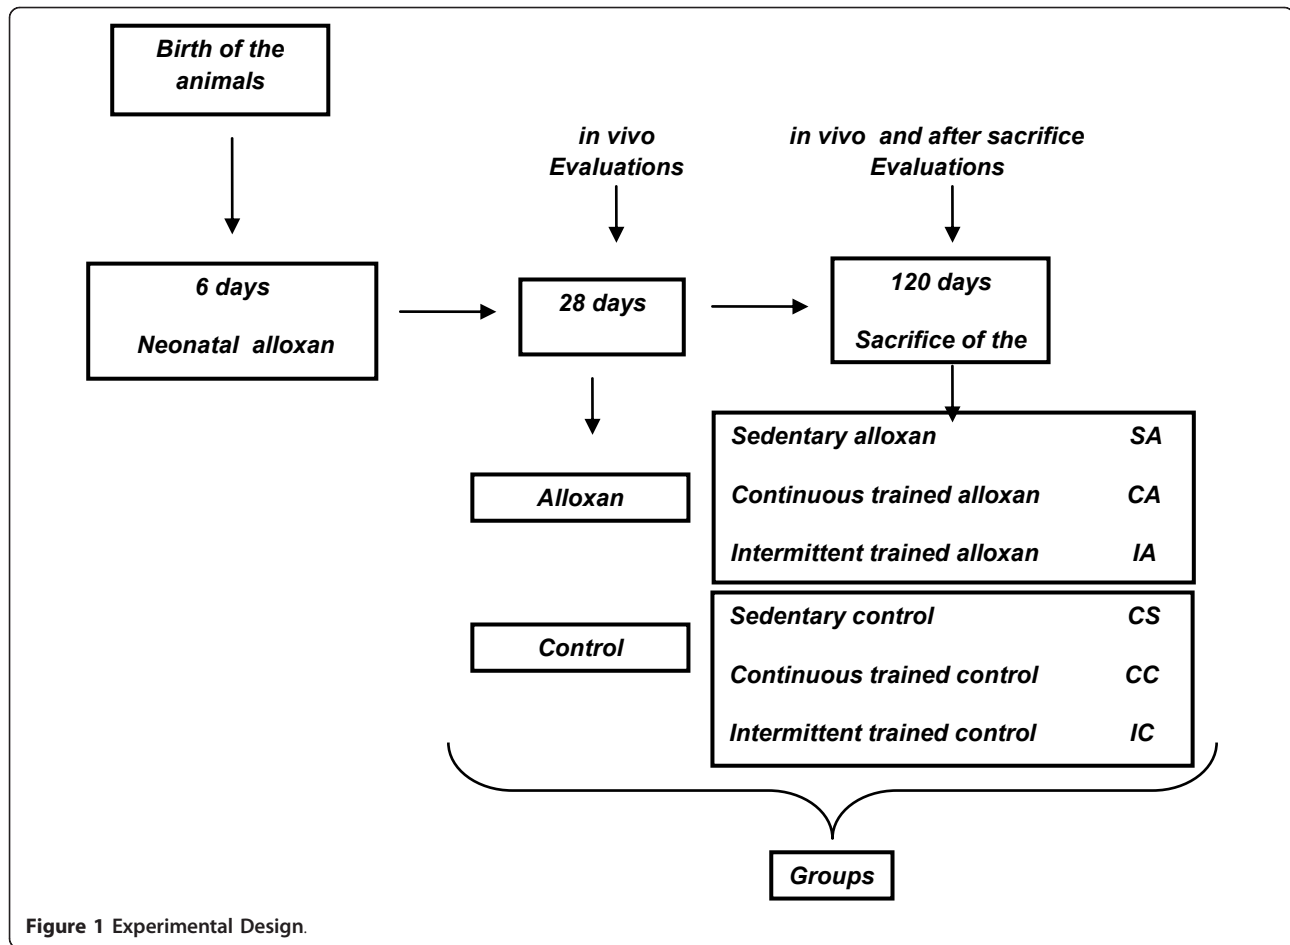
Birth of the animals

6 days

Neonatal alloxan

in vivo Evaluations

28 days

in vivo and after sacrifice Evaluations

120 days

Sacrifice of the

Alloxan

Control

Sedentary alloxan SA

Continuous trained alloxan CA

Intermittent trained alloxan IA

Sedentary control CS

Continuous trained control CC

Intermittent trained control IC

Groups

Figure 1 Experimental Design.